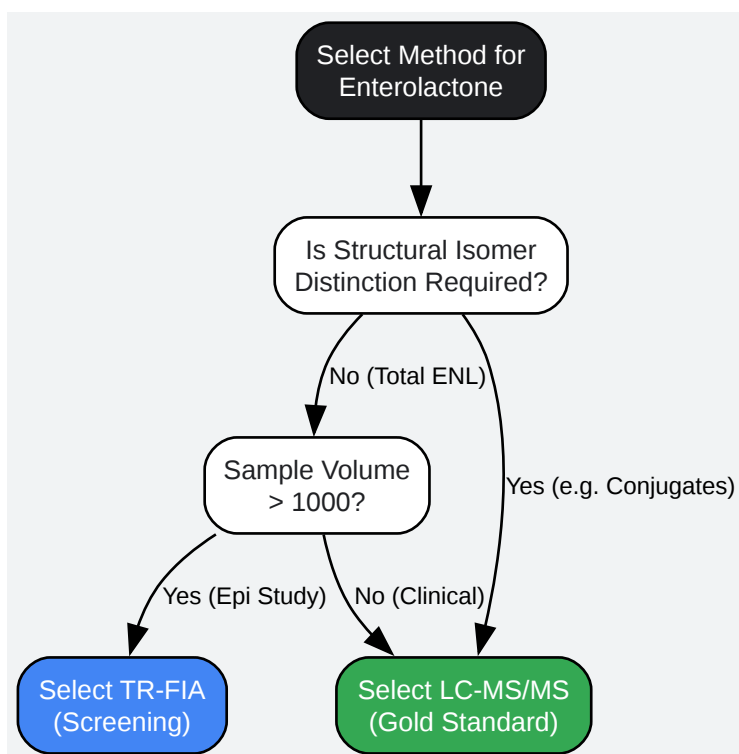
Select Method for Enterolactone

Is Structural Isomer Distinction Required?

No (Total ENL)

Yes (e.g. Conjugates)

Sample Volume > 1000?

Yes (Epi Study)

No (Clinical)

Select TR-FIA (Screening)

Select LC-MS/MS (Gold Standard)